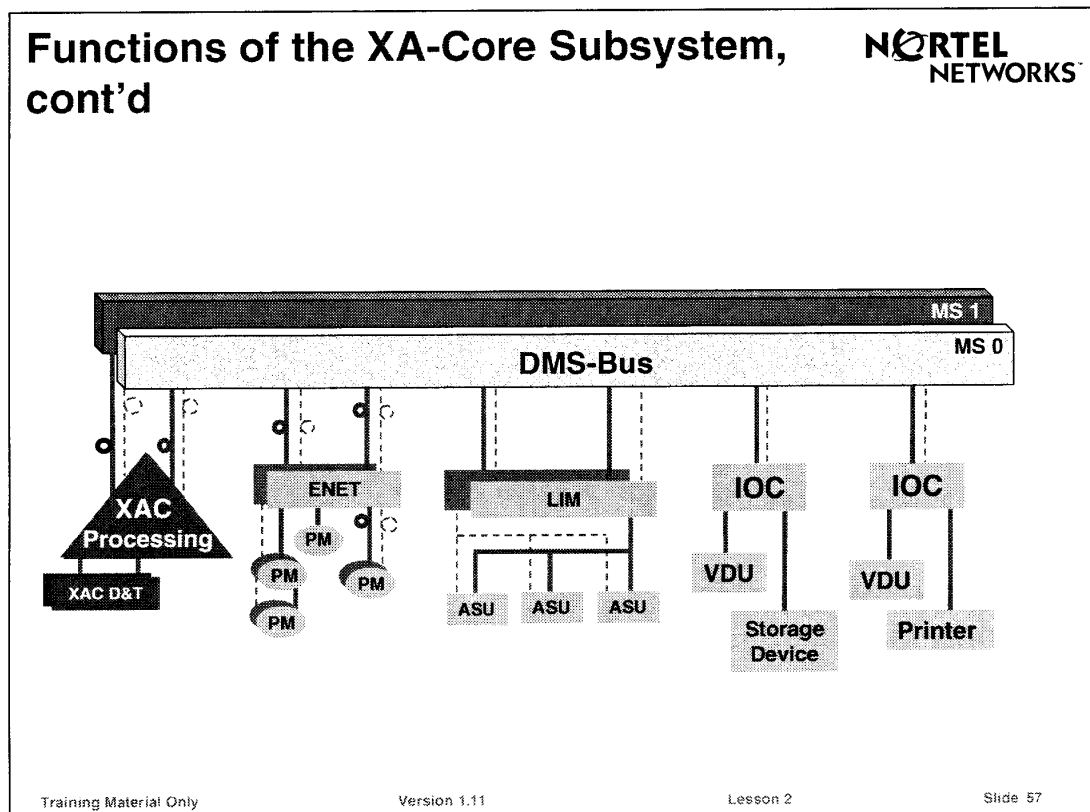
Functions of the XA-Core Subsystem, cont'd

NORTEL NETWORKS

MS 1

MS 0

DMS-Bus

XAC Processing

XAC D&T

ENET

PM

PM

PM

PM

LIM

ASU

ASU

ASU

IOC

VDU

Storage Device

IOC

VDU

Printer

Training Material Only

Version 1.11

Lesson 2

Slide 57